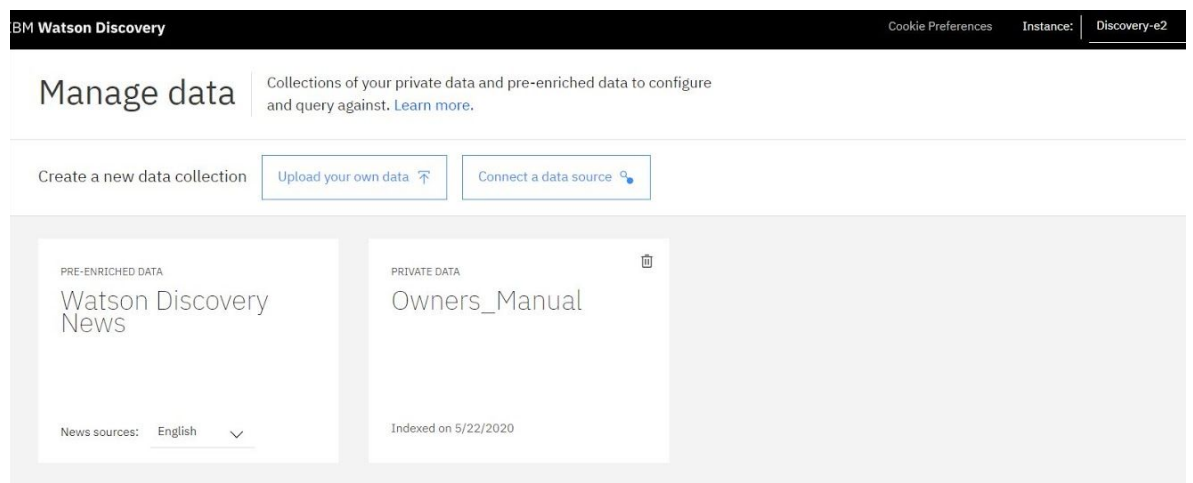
IBM Watson Discovery

Cookie Preferences Instance: Discovery-e2

Manage data

Collections of your private data and pre-enriched data to configure and query against. Learn more.

Create a new data collection

Upload your own data

Connect a data source

PRE-ENRICHED DATA

Watson Discovery News

News sources: English

PRIVATE DATA

Owners_Manual

Indexed on 5/22/2020